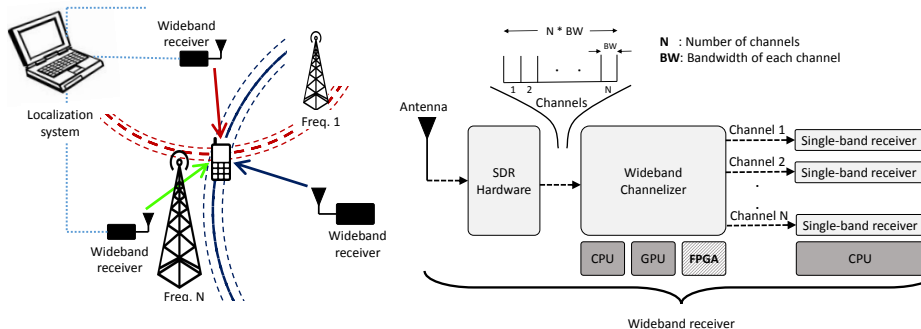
Wideband receiver

Localization system

Freq. 1

Wideband receiver

Wideband receiver

Freq. N

N * BW

BW

1 2 . . . N

N : Number of channels
BW: Bandwidth of each channel

Channels

Antenna

SDR Hardware

Wideband Channelizer

Channel 1
Single-band receiver
Channel 2
Single-band receiver
.
.
.
Channel N
Single-band receiver

CPU
GPU
FPGA
CPU

Wideband receiver